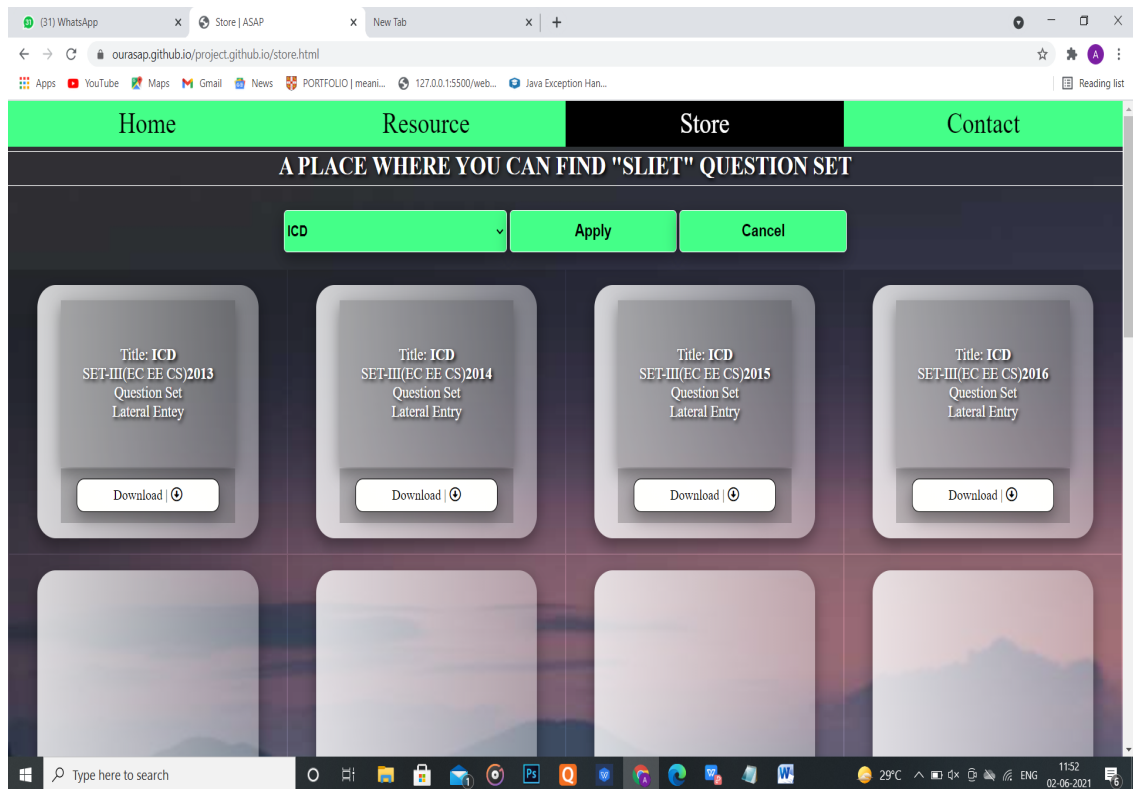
(31) WhatsApp ×
Store | ASAP ×
New Tab ×
+

ourasap.github.io/project.github.io/store.html

Apps YouTube Maps Gmail News PORTFOLIO | meani... 127.0.0.1:5500/web... Java Exception Han...
Reading list

Home Resource Store Contact

A PLACE WHERE YOU CAN FIND "SLIET" QUESTION SET

ICD
Apply
Cancel

Title: **ICD**
SET-III(EC EE CS)**2013**
Question Set
Lateral Entey
Download |

Title: **ICD**
SET-III(EC EE CS)**2014**
Question Set
Lateral Entry
Download |

Title: **ICD**
SET-III(EC EE CS)**2015**
Question Set
Lateral Entry
Download |

Title: **ICD**
SET-III(EC EE CS)**2016**
Question Set
Lateral Entry
Download |

Type here to search
29°C ENG 11:52 02-06-2021